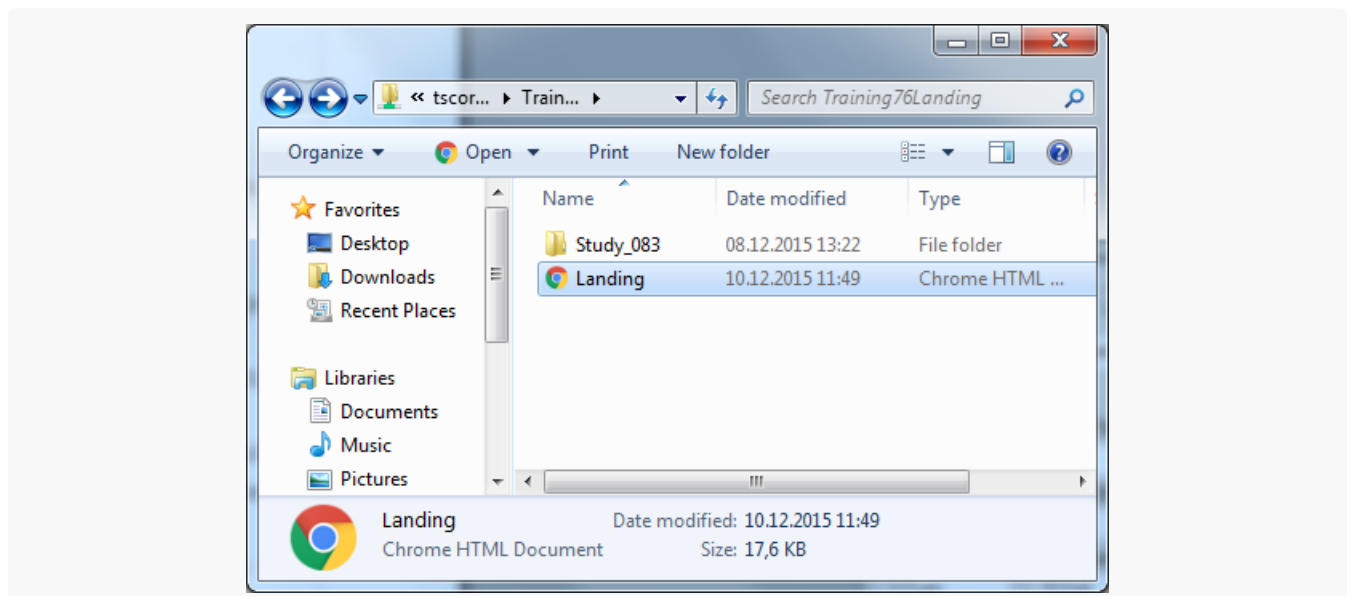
« tscor... ▸ Train... ▸

Search Training76Landing

Organize ▾ Open ▾ Print New folder

Favorites
Desktop
Downloads
Recent Places

Libraries
Documents
Music
Pictures

| Name | Date modified | Type |
|---|---|---|
| Study_083 | 08.12.2015 13:22 | File folder |
| Landing | 10.12.2015 11:49 | Chrome HTML ... |

Landing
Chrome HTML Document
Date modified: 10.12.2015 11:49
Size: 17,6 KB